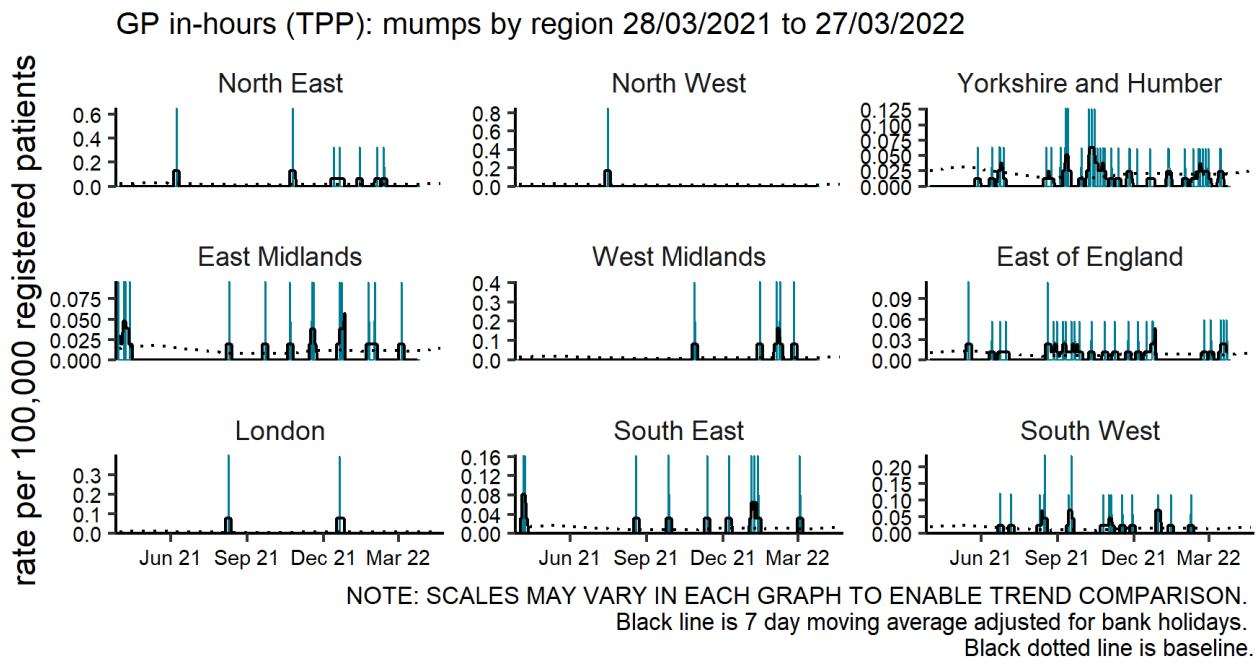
GP in-hours (TPP): mumps by region 28/03/2021 to 27/03/2022

rate per 100,000 registered patients

North East
0.6
0.4
0.2
0.0

North West
0.8
0.6
0.4
0.2
0.0

Yorkshire and Humber
0.125
0.100
0.075
0.050
0.025
0.000

East Midlands
0.075
0.050
0.025
0.000

West Midlands
0.4
0.3
0.2
0.1
0.0

East of England
0.09
0.06
0.03
0.00

London
0.3
0.2
0.1
0.0

South East
0.16
0.12
0.08
0.04
0.00

South West
0.20
0.15
0.10
0.05
0.00

Jun 21 Sep 21 Dec 21 Mar 22
Jun 21 Sep 21 Dec 21 Mar 22
Jun 21 Sep 21 Dec 21 Mar 22

NOTE: SCALES MAY VARY IN EACH GRAPH TO ENABLE TREND COMPARISON.
Black line is 7 day moving average adjusted for bank holidays.
Black dotted line is baseline.